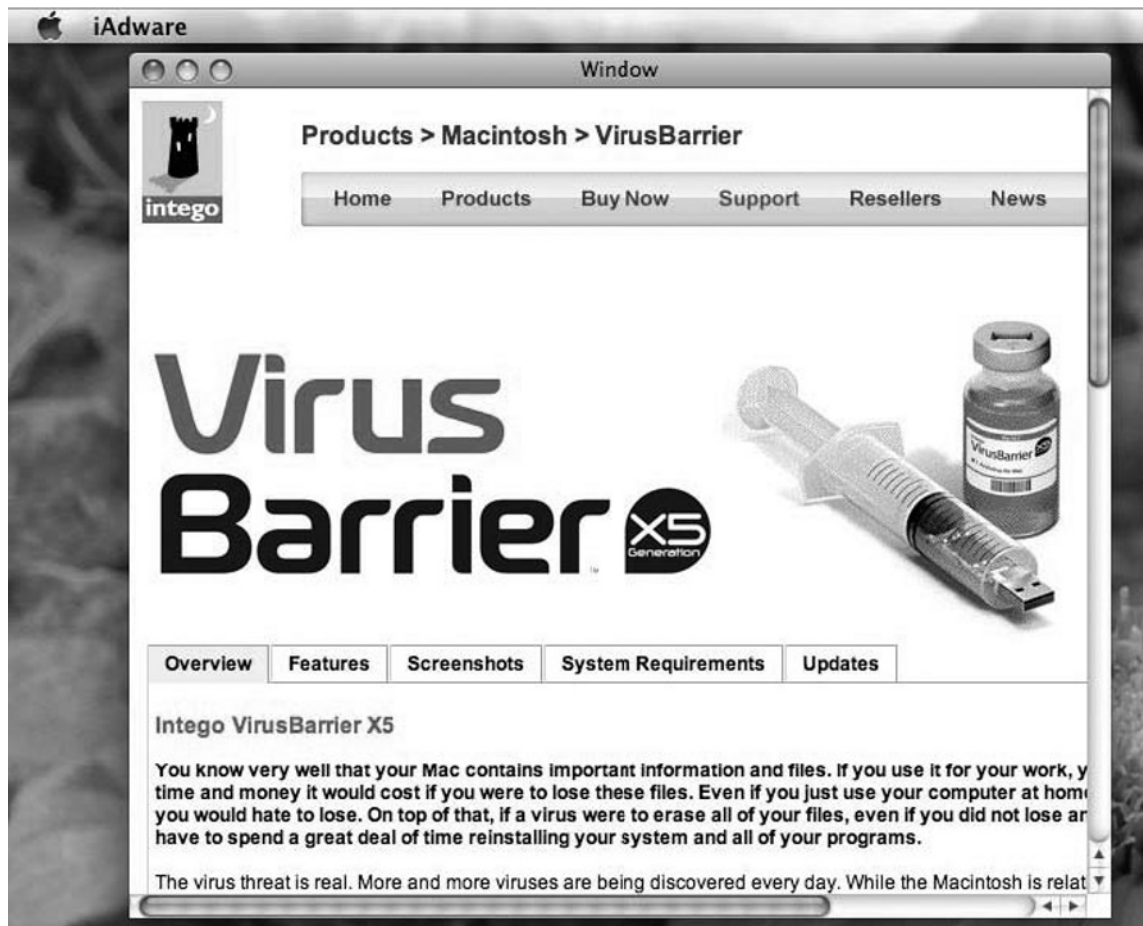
iAdware

Window

intego

Products > Macintosh > VirusBarrier

Home Products Buy Now Support Resellers News

Virus Barrier X5 Generation

VirusBarrier

Overview | Features | Screenshots | System Requirements | Updates

Intego VirusBarrier X5

You know very well that your Mac contains important information and files. If you use it for your work, y time and money it would cost if you were to lose these files. Even if you just use your computer at hom you would hate to lose. On top of that, if a virus were to erase all of your files, even if you did not lose ar have to spend a great deal of time reinstalling your system and all of your programs.

The virus threat is real. More and more viruses are being discovered every day. While the Macintosh is relat